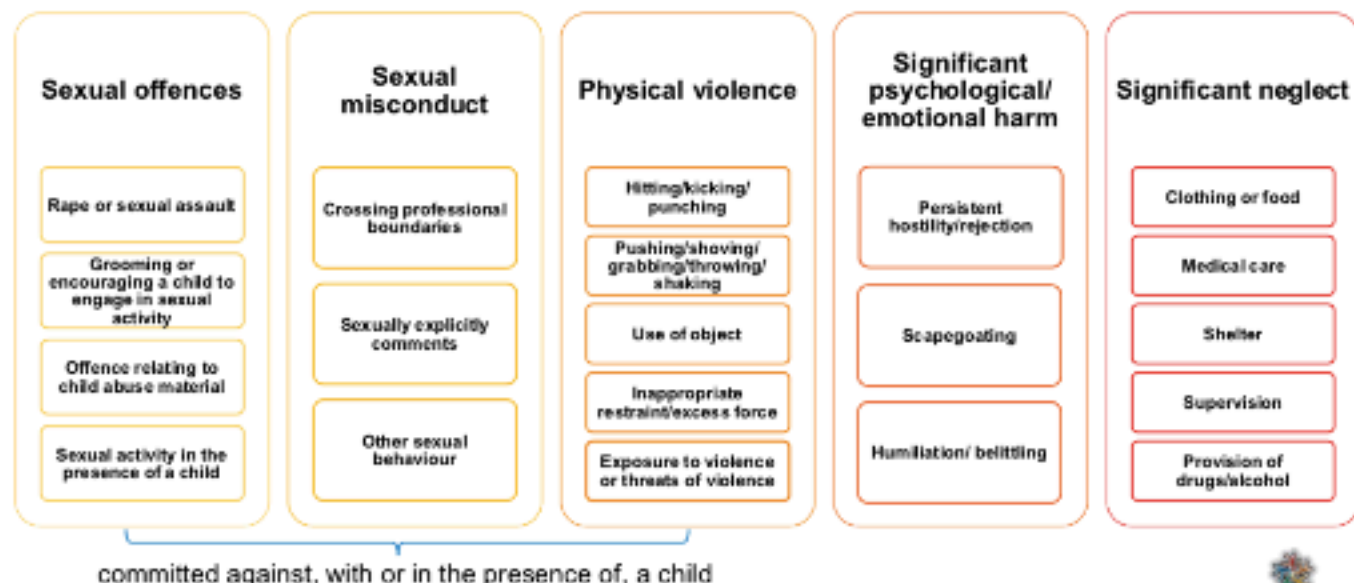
Sexual offences

Rape or sexual assault

Grooming or encouraging a child to engage in sexual activity

Offence relating to child abuse material

Sexual activity in the presence of a child

Sexual misconduct

Crossing professional boundaries

Sexually explicitly comments

Other sexual behaviour

Physical violence

Hitting/kicking/ punching

Pushing/shoving/ grabbing/throwing/ shaking

Use of object

Inappropriate restraint/excess force

Exposure to violence or threats of violence

Significant psychological/ emotional harm

Persistent hostility/rejection

Scapegoating

Humiliation/ belittling

Significant neglect

Clothing or food

Medical care

Shelter

Supervision

Provision of drugs/alcohol

committed against, with or in the presence of, a child